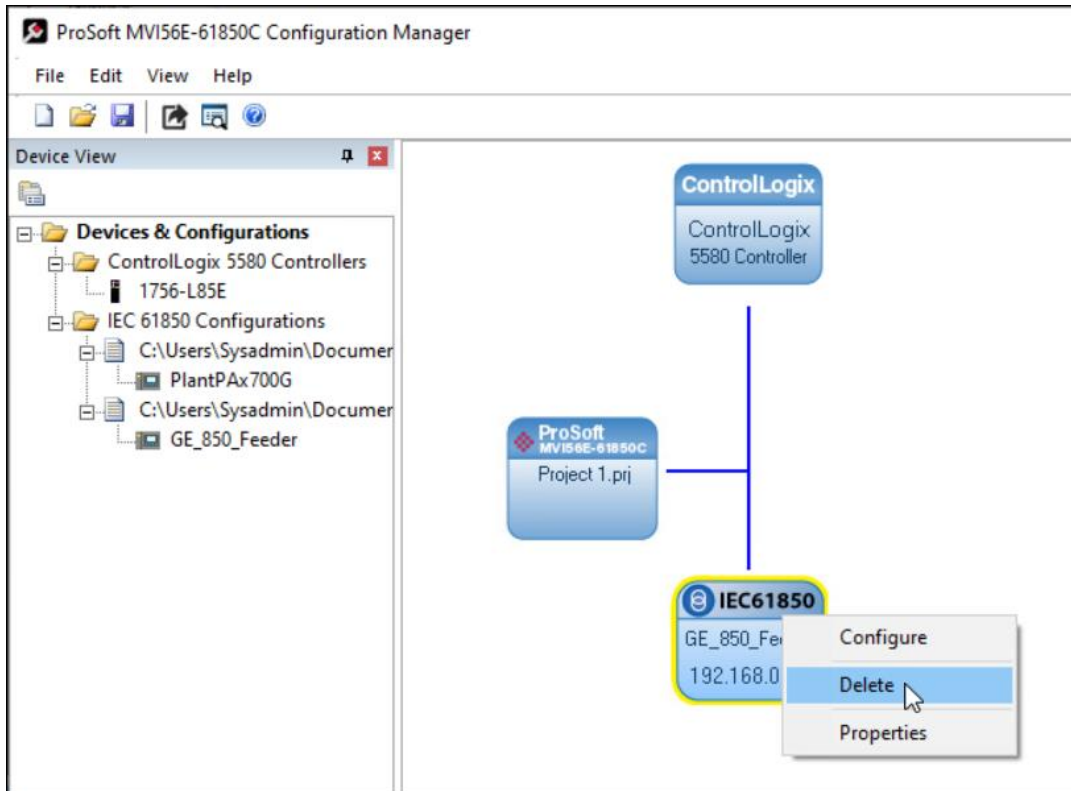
ProSoft MVI56E-61850C Configuration Manager

File Edit View Help

Device View

Devices & Configurations
ControlLogix 5580 Controllers
1756-L85E
IEC 61850 Configurations
C:\Users\Sysadmin\Documer
PlantPAx700G
C:\Users\Sysadmin\Documer
GE_850_Feeder

ControlLogix
ControlLogix
5580 Controller

ProSoft
MVI56E-61850C
Project 1.prj

IEC61850
GE_850_Fe
192.168.0

Configure
Delete
Properties